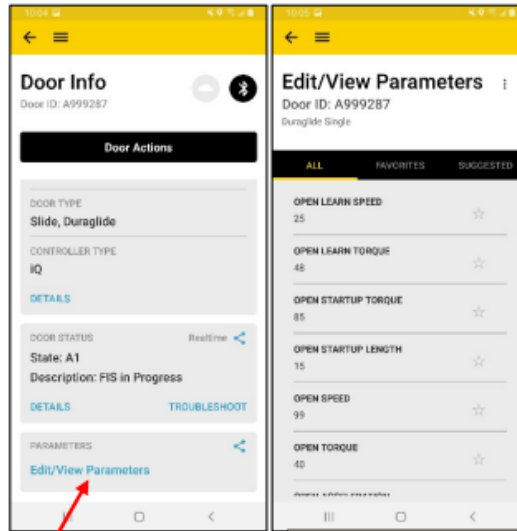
10:04

Door Info
Door ID: A999287

Door Actions

DOOR TYPE
Slide, Duraglide

CONTROLLER TYPE
iQ

DETAILS

DOOR STATUS
Realtime
State: A1
Description: FIS in Progress

DETAILS
TROUBLESHOOT

PARAMETERS
Edit/View Parameters

10:05

Edit/View Parameters
Door ID: A999287
Duraglide Single

ALL
FAVORITES
SUGGESTED

OPEN LEARN SPEED
25

OPEN LEARN TORQUE
48

OPEN STARTUP TORQUE
85

OPEN STARTUP LENGTH
15

OPEN SPEED
99

OPEN TORQUE
40

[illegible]